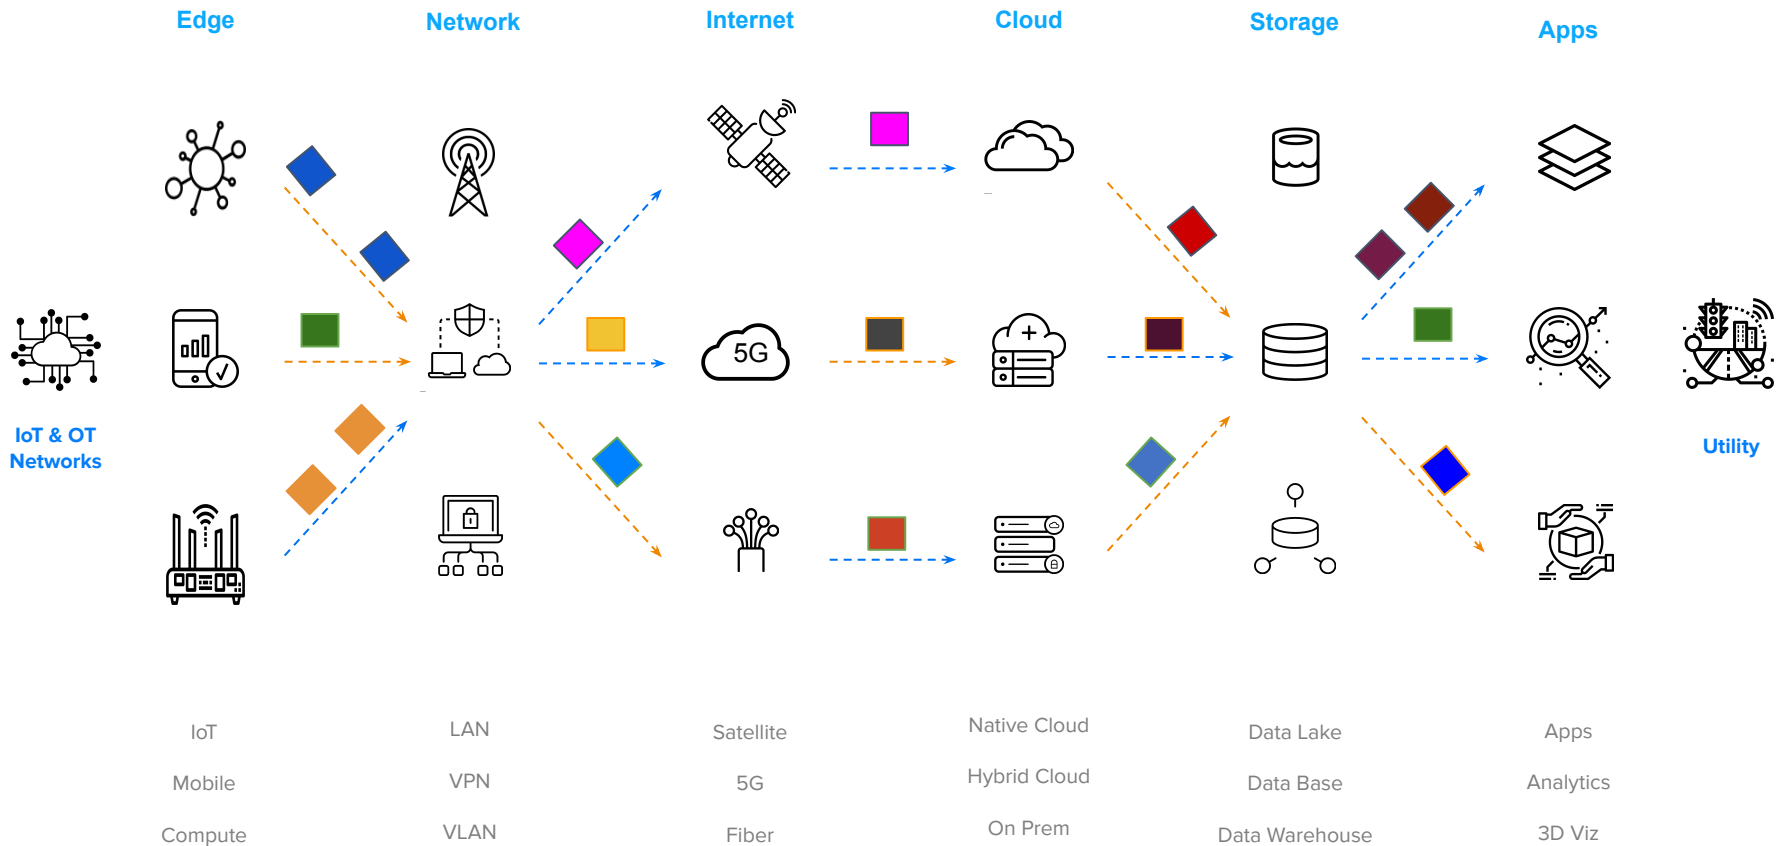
Edge

Network

Internet

Cloud

Storage

Apps

5G

IoT & OT Networks

Utility

IoT

Mobile

Compute

LAN

VPN

VLAN

Satellite

5G

Fiber

Native Cloud

Hybrid Cloud

On Prem

Data Lake

Data Base

Data Warehouse

Apps

Analytics

3D Viz